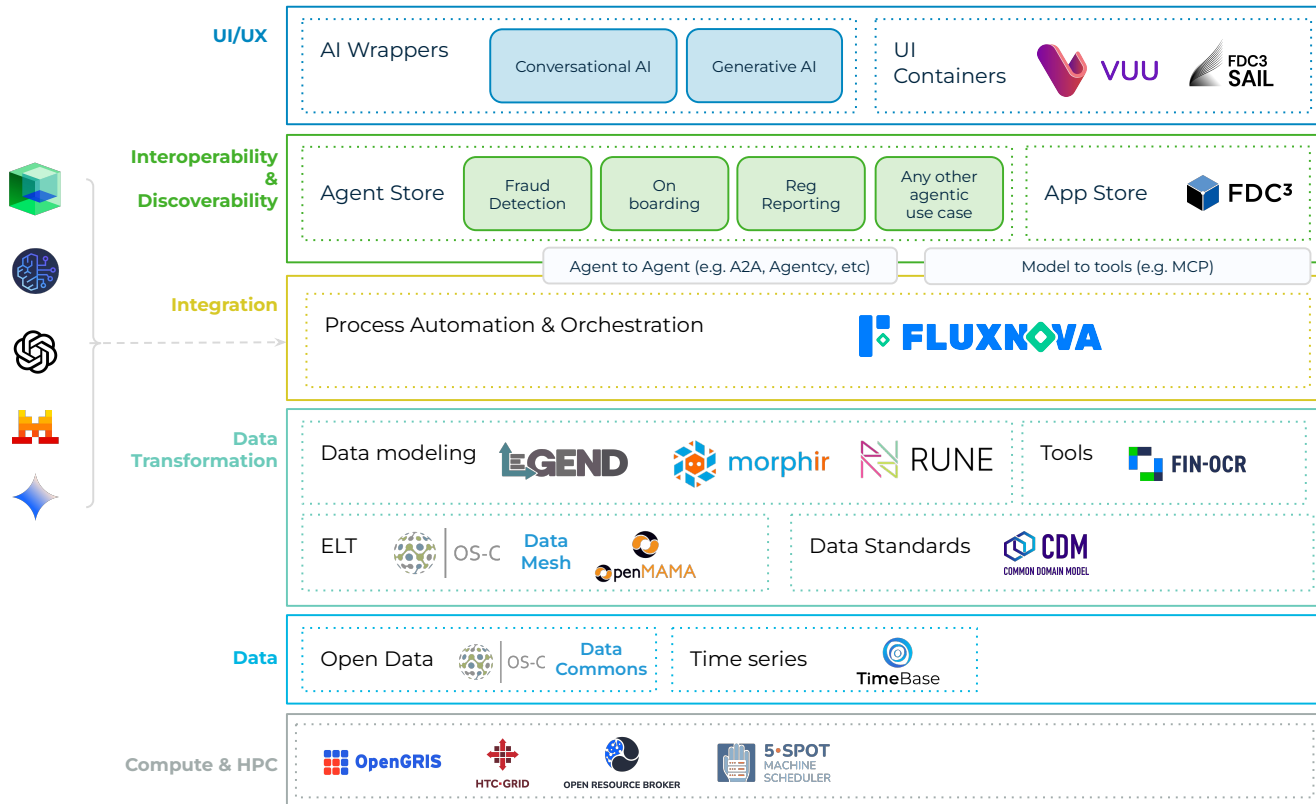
UI/UX

AI Wrappers

Conversational AI

Generative AI

UI Containers

VUU

FDC3 SAIL

Interoperability & Discoverability

Agent Store

Fraud Detection

On boarding

Reg Reporting

Any other agentic use case

App Store

FDC³

Agent to Agent (e.g. A2A, Agentcy, etc)

Model to tools (e.g. MCP)

Integration

Process Automation & Orchestration

FLUXNOVA

Data Transformation

Data modeling

LEGEND

morphir

RUNE

Tools

FIN-OCR

ELT

OS-C

Data Mesh

openMAMA

Data Standards

CDM COMMON DOMAIN MODEL

Data

Open Data

OS-C

Data Commons

Time series

TimeBase

Compute & HPC

OpenGRIS

HTC-GRID

OPEN RESOURCE BROKER

5•SPOT MACHINE SCHEDULER